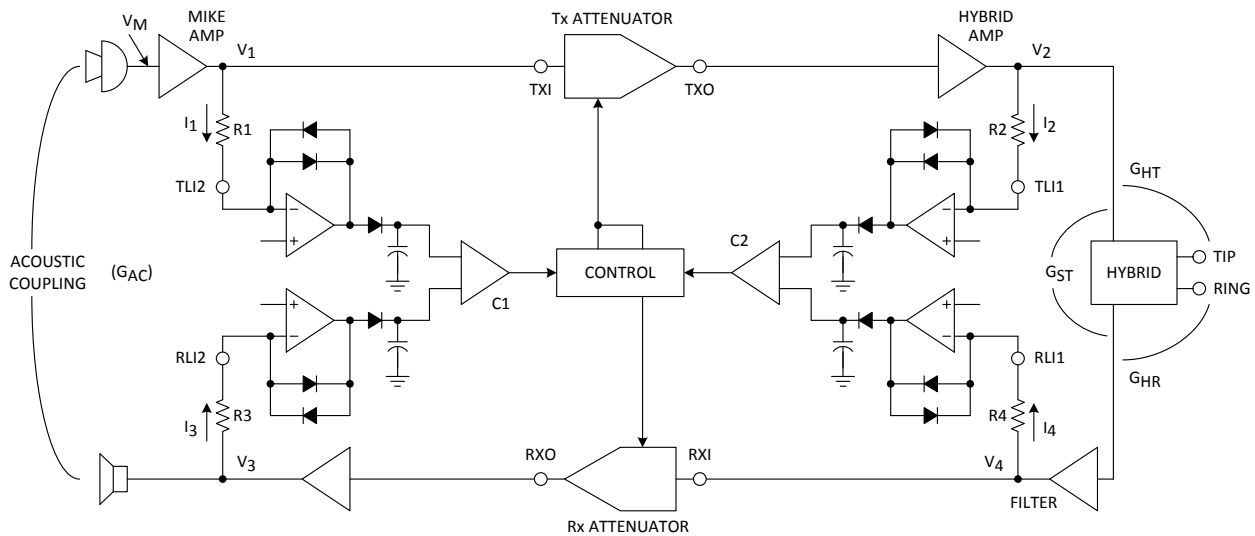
$V_M$

MIKE AMP

$V_1$

Tx ATTENUATOR

HYBRID AMP

$V_2$

TXI

TXO

$I_1$

R1

R2

$I_2$

TLI2

TLI1

$G_{HT}$

ACOUSTIC COUPLING

$(G_{AC})$

C2

CONTROL

$G_{ST}$

HYBRID

TIP

RING

C1

RLI2

RLI1

$G_{HR}$

$I_3$

R3

R4

$I_4$

$V_3$

RXO

RXI

$V_4$

Rx ATTENUATOR

FILTER